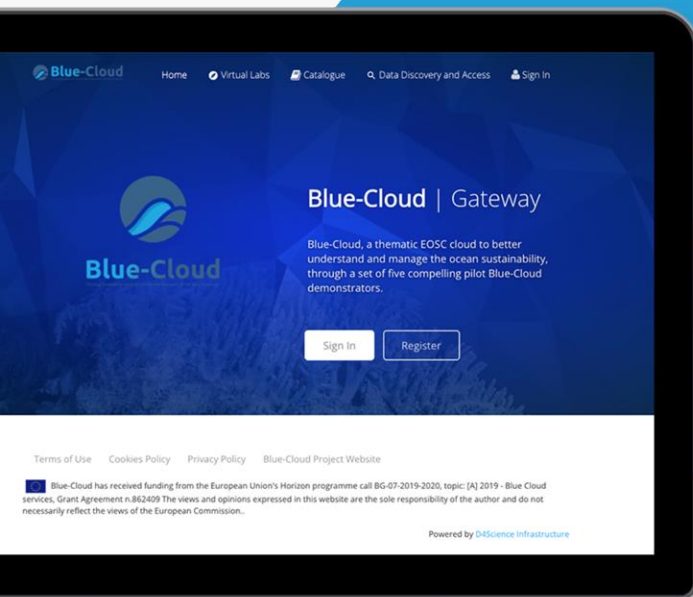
Blue-Cloud

Home Virtual Labs Catalogue Data Discovery and Access Sign In

Blue-Cloud

Blue-Cloud | Gateway

Blue-Cloud, a thematic EOSC cloud to better understand and manage the ocean sustainability, through a set of five compelling pilot Blue-Cloud demonstrators.

Sign In Register

Terms of Use Cookies Policy Privacy Policy Blue-Cloud Project Website

Blue-Cloud has received funding from the European Union's Horizon programme call BG-07-2019-2020, topic: [A] 2019 - Blue Cloud services, Grant Agreement n.862409 The views and opinions expressed in this website are the sole responsibility of the author and do not necessarily reflect the views of the European Commission..

Powered by D4Science Infrastructure